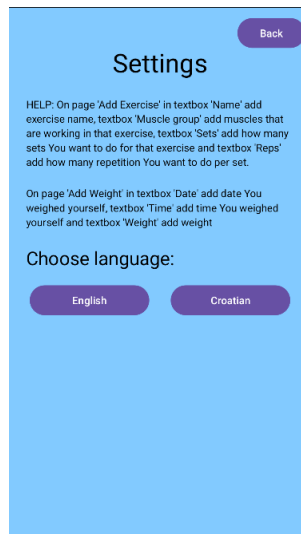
Back

Settings

HELP: On page 'Add Exercise' in textbox 'Name' add exercise name, textbox 'Muscle group' add muscles that are working in that exercise, textbox 'Sets' add how many sets You want to do for that exercise and textbox 'Reps' add how many repetition You want to do per set.

On page 'Add Weight' in textbox 'Date' add date You weighed yourself, textbox 'Time' add time You weighed yourself and textbox 'Weight' add weight

Choose language:

English

Croatian